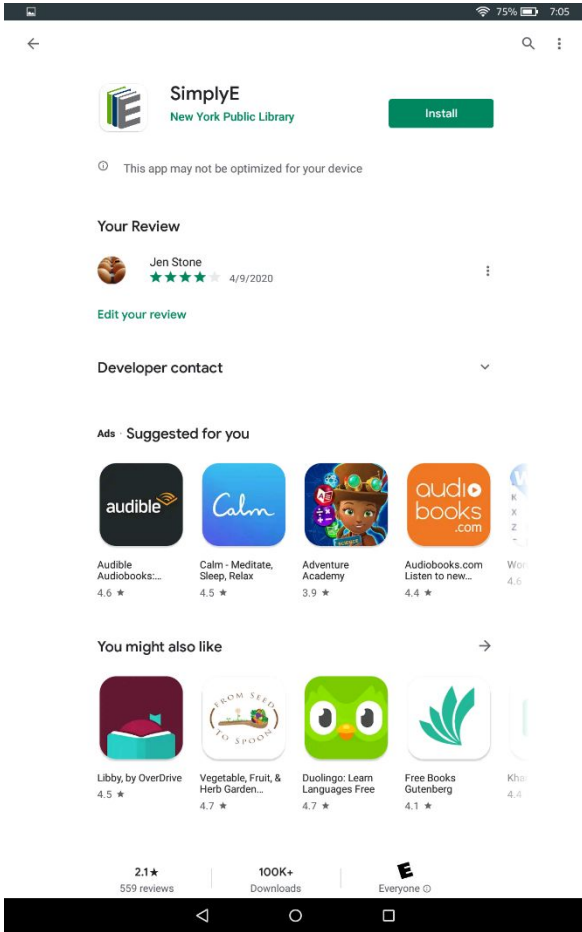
75% 7:05

SimplyE
New York Public Library

Install

This app may not be optimized for your device

Your Review

Jen Stone
4/9/2020

Edit your review

Developer contact

Ads · Suggested for you

audible

Calm

audio books .com

Audible Audiobooks:...
4.6 ★

Calm - Meditate, Sleep, Relax
4.5 ★

Adventure Academy
3.9 ★

Audiobooks.com Listen to new...
4.4 ★

Wor
4.6

You might also like

FROM SEED TO SPOON

Libby, by OverDrive
4.5 ★

Vegetable, Fruit, & Herb Garden...
4.7 ★

Duolingo: Learn Languages Free
4.7 ★

Free Books Gutenberg
4.1 ★

Kha
4.4

2.1★
559 reviews

100K+
Downloads

E
Everyone ⓘ